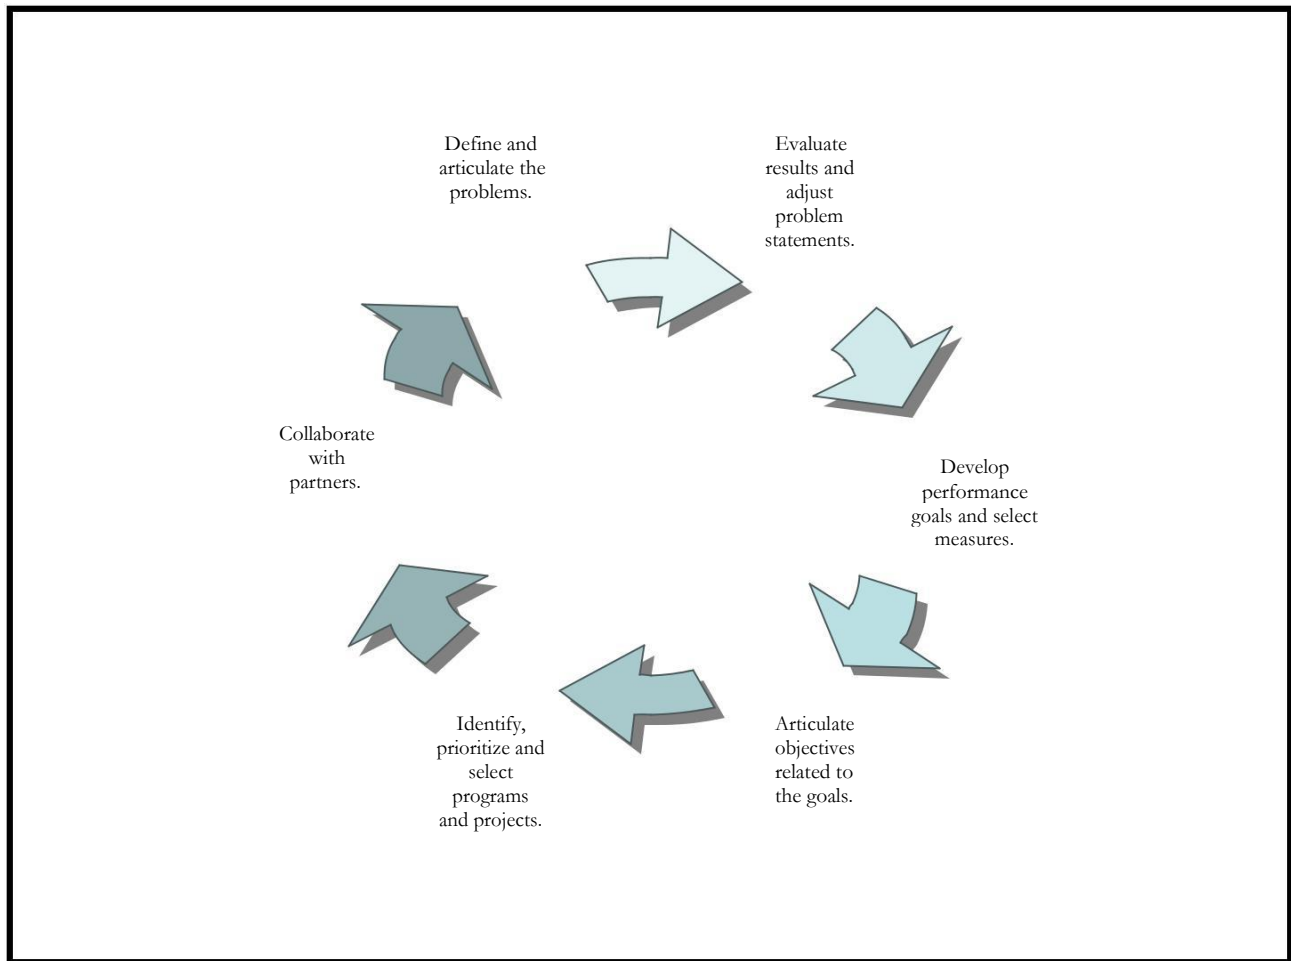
Define and articulate the problems.

Evaluate results and adjust problem statements.

Collaborate with partners.

Develop performance goals and select measures.

Identify, prioritize and select programs and projects.

Articulate objectives related to the goals.